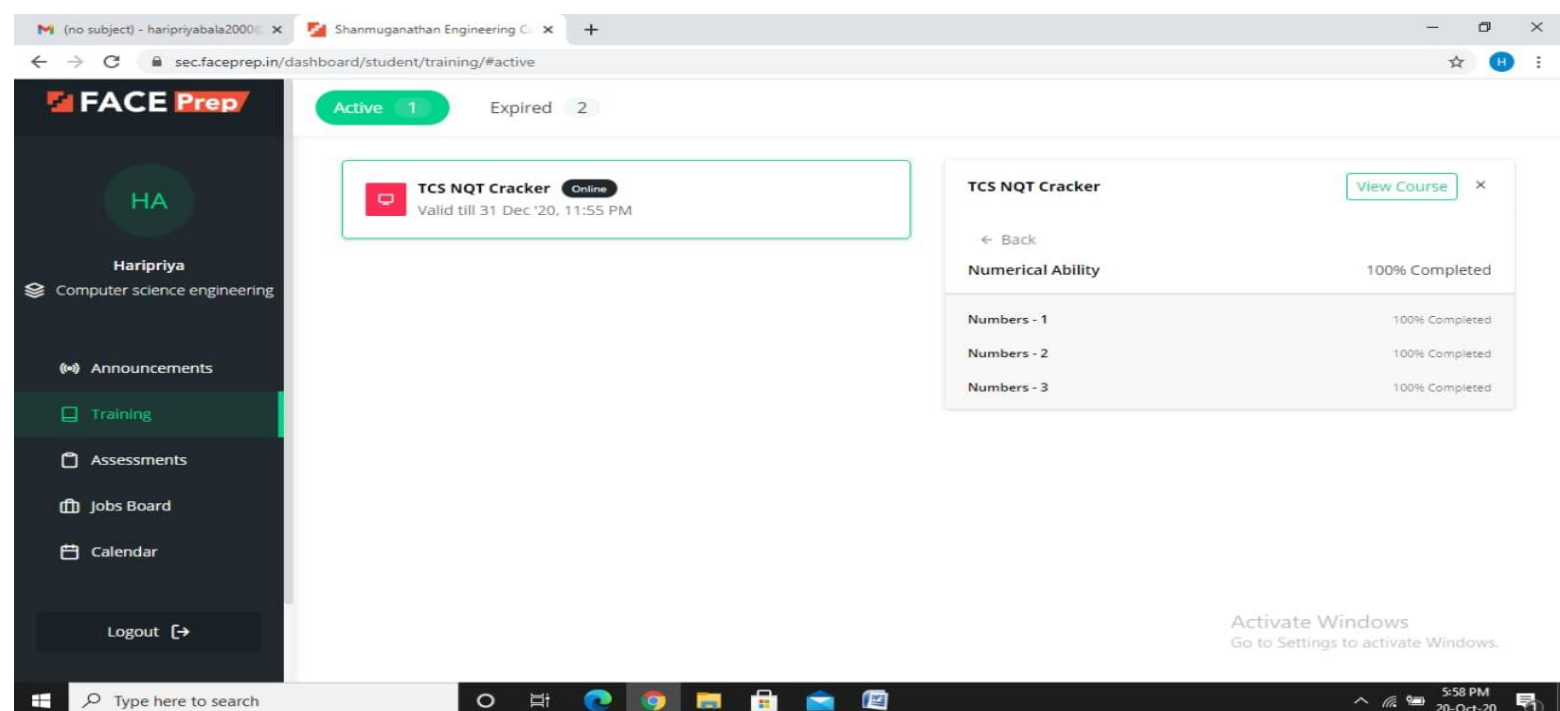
(no subject) - haripriyabala2000 ×
Shanmuganathan Engineering C ×
+

sec.faceprep.in/dashboard/student/training/#active

H

FACE Prep

HA

Haripriya

Computer science engineering

Announcements

Training

Assessments

Jobs Board

Calendar

Logout

Active 1

Expired 2

TCS NQT Cracker Online

Valid till 31 Dec '20, 11:55 PM

TCS NQT Cracker

View Course

×

← Back

Numerical Ability

100% Completed

Numbers - 1

100% Completed

Numbers - 2

100% Completed

Numbers - 3

100% Completed

Activate Windows

Go to Settings to activate Windows.

Type here to search

5:58 PM

20-Oct-20